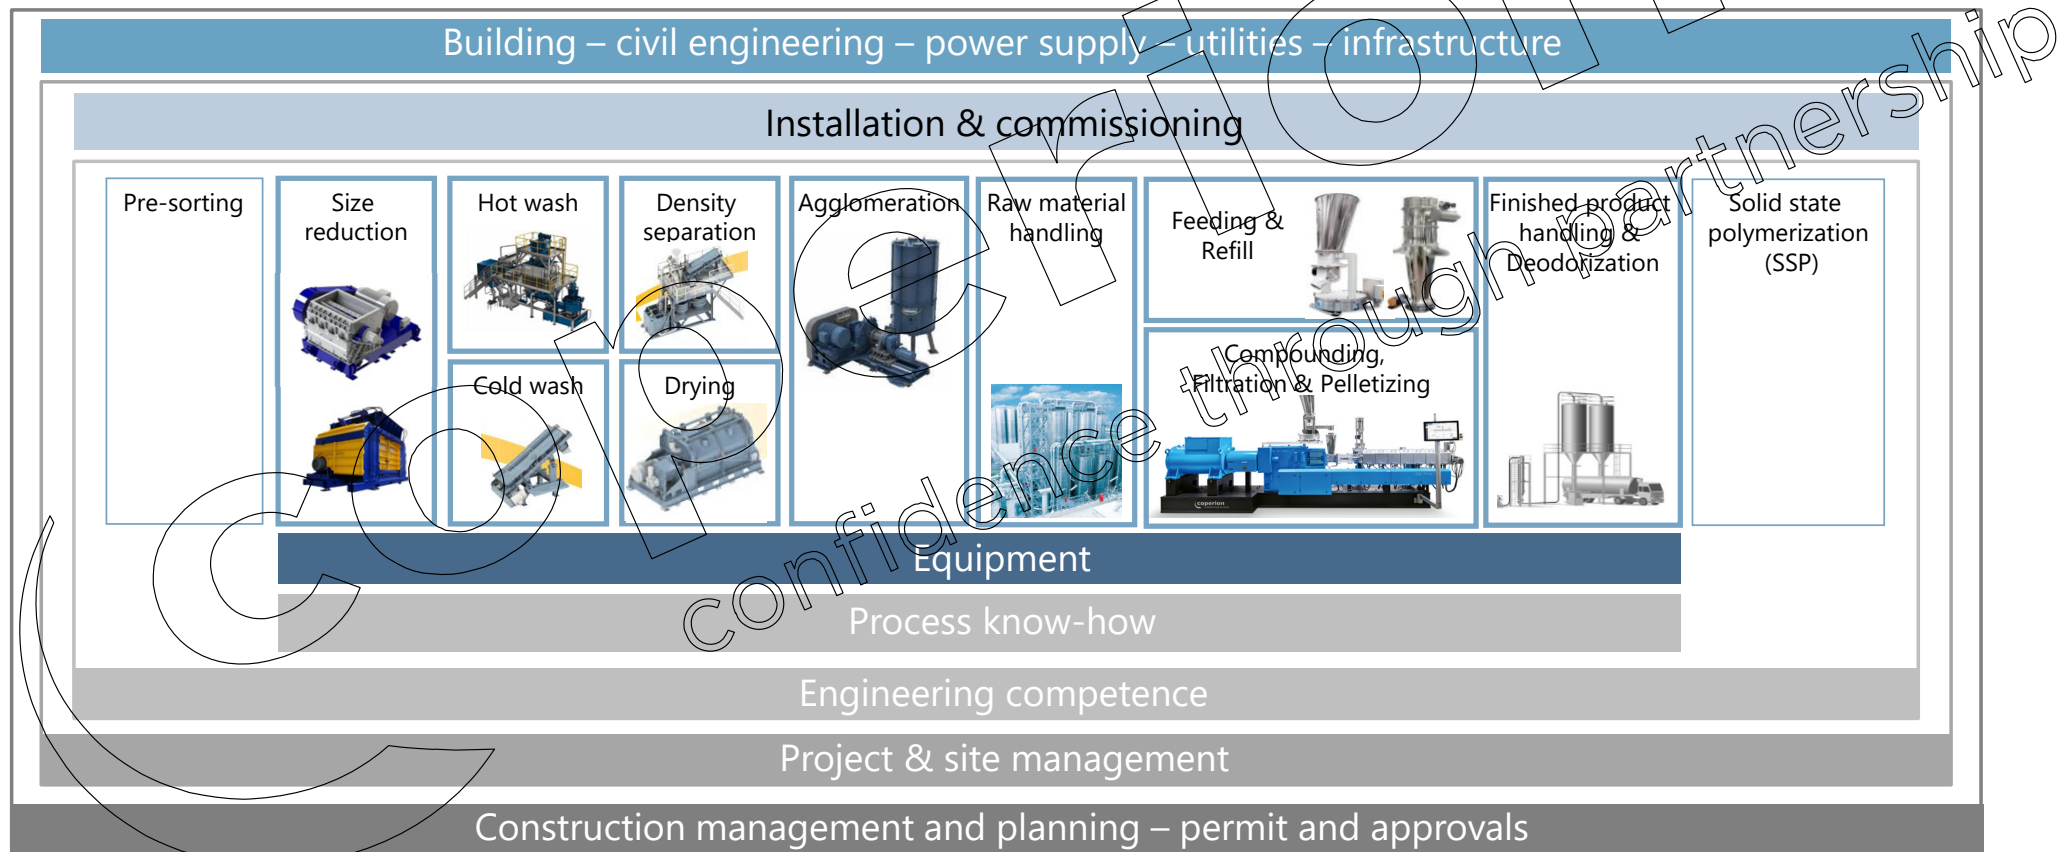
Building – civil engineering – power supply – utilities – infrastructure

Installation & commissioning

Pre-sorting

Size reduction

Hot wash

Density separation

Agglomeration

Raw material handling

Feeding & Refill

Finished product handling & Deodorization

Solid state polymerization (SSP)

Cold wash

Drying

Compounding, Filtration & Pelletizing

coperion

Equipment

Process know-how

Engineering competence

Project & site management

Construction management and planning – permit and approvals

Coperion

confidence through partnership